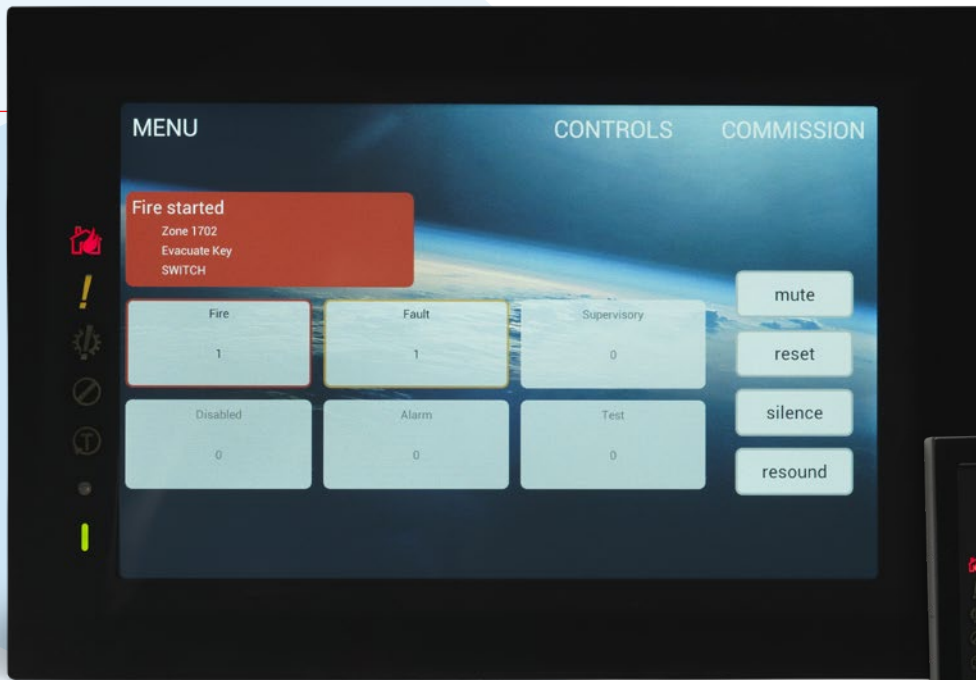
MENU

CONTROLS

COMMISSION

Fire started
Zone 1702
Evacuate Key
SWITCH

| Fire | Fault | Supervisory |
|---|---|---|
| 1 | 1 | 0 |
| Disabled | Alarm | Test |
| 0 | 0 | 0 |

mute

reset

silence

resound